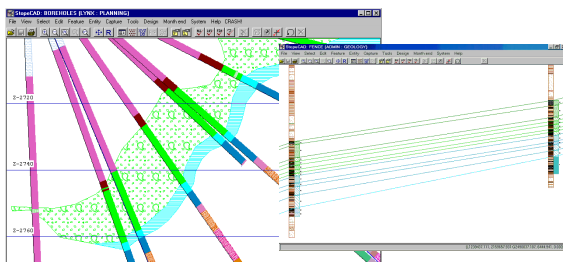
StopeCAD: BOREHOLES (LYNX - PLANNING)

File View Select Edit Feature Entity Capture Tools Design Month end System Help CRASH!

Z-2720

Z-2740

Z-2760

StopeCAD: FENCE (ADMIN - GEOLOGY)

File View Select Edit Feature Entity Capture Tools Design Month end System Help

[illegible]